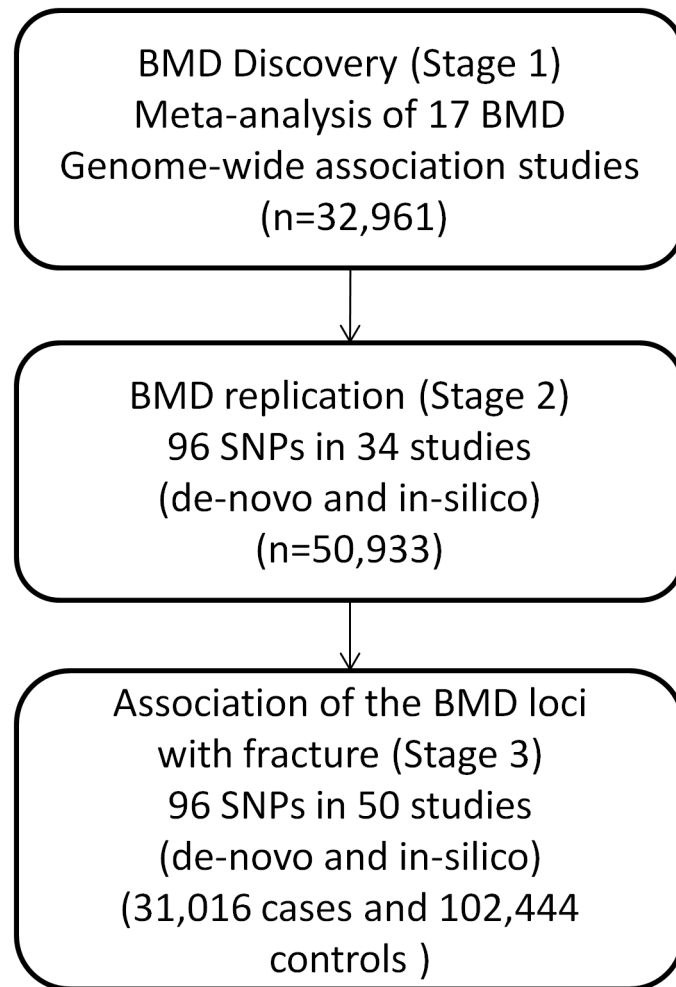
BMD Discovery (Stage 1)
Meta-analysis of 17 BMD
Genome-wide association studies
(n=32,961)

BMD replication (Stage 2)
96 SNPs in 34 studies
(de-novo and in-silico)
(n=50,933)

Association of the BMD loci
with fracture (Stage 3)
96 SNPs in 50 studies
(de-novo and in-silico)
(31,016 cases and 102,444
controls )